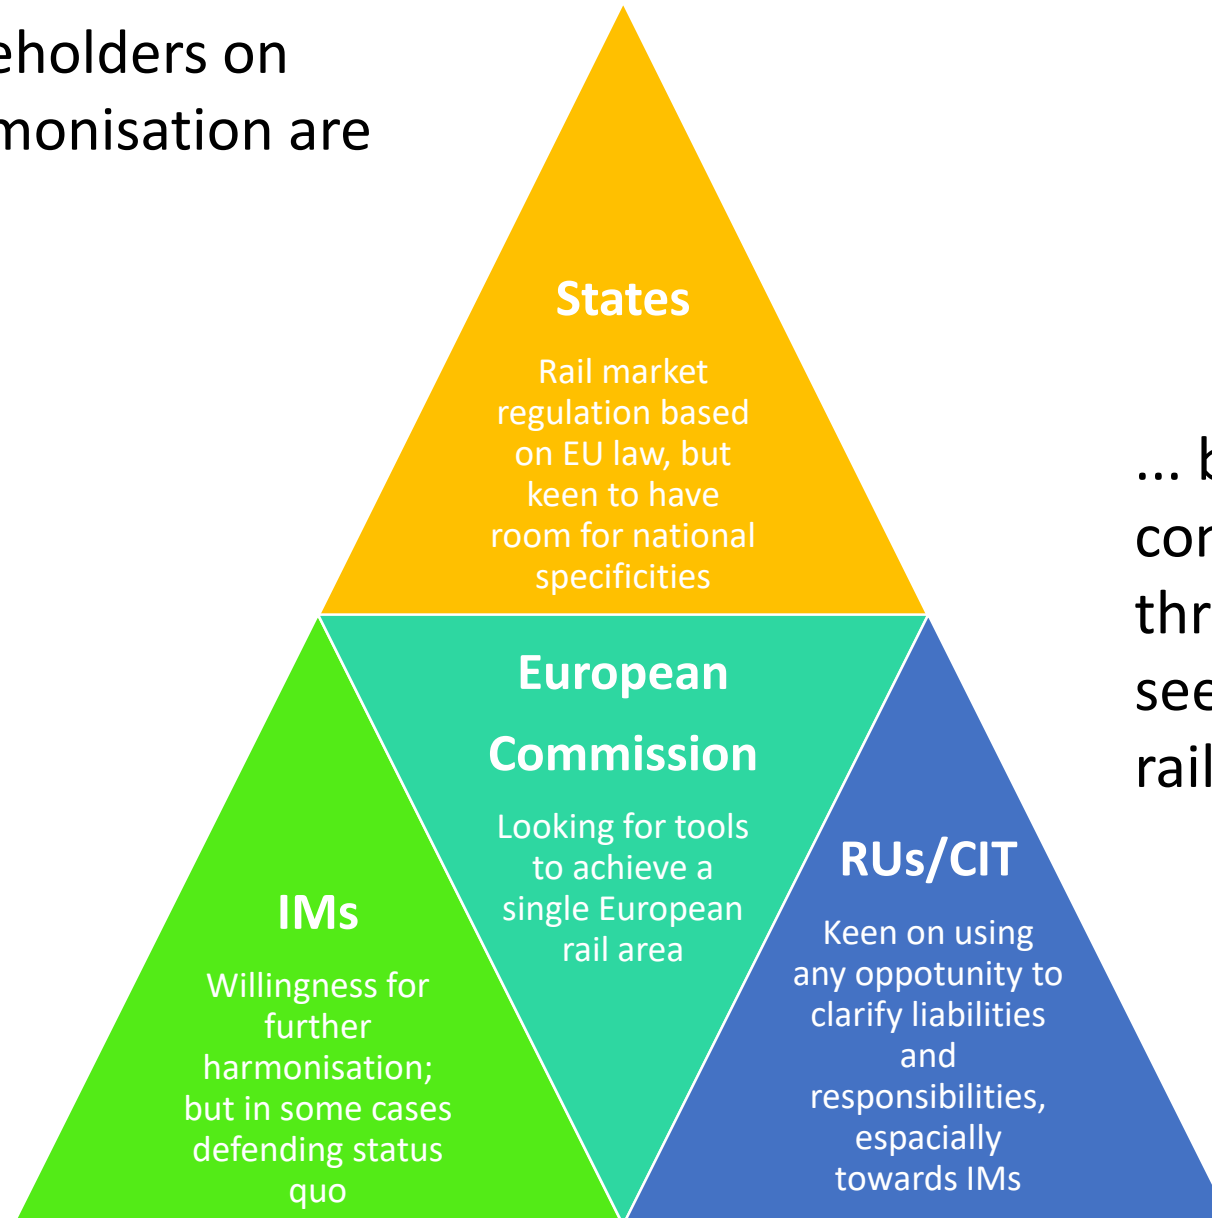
eholders on
monisation are

States

Rail market regulation based on EU law, but keen to have room for national specificities

European Commission

Looking for tools to achieve a single European rail area

IMs

Willingness for further harmonisation; but in some cases defending status quo

RUs/CIT

Keen on using any oppotunity to clarify liabilities and responsibilities, espacially towards IMs

... b
cor
thr
see
rail